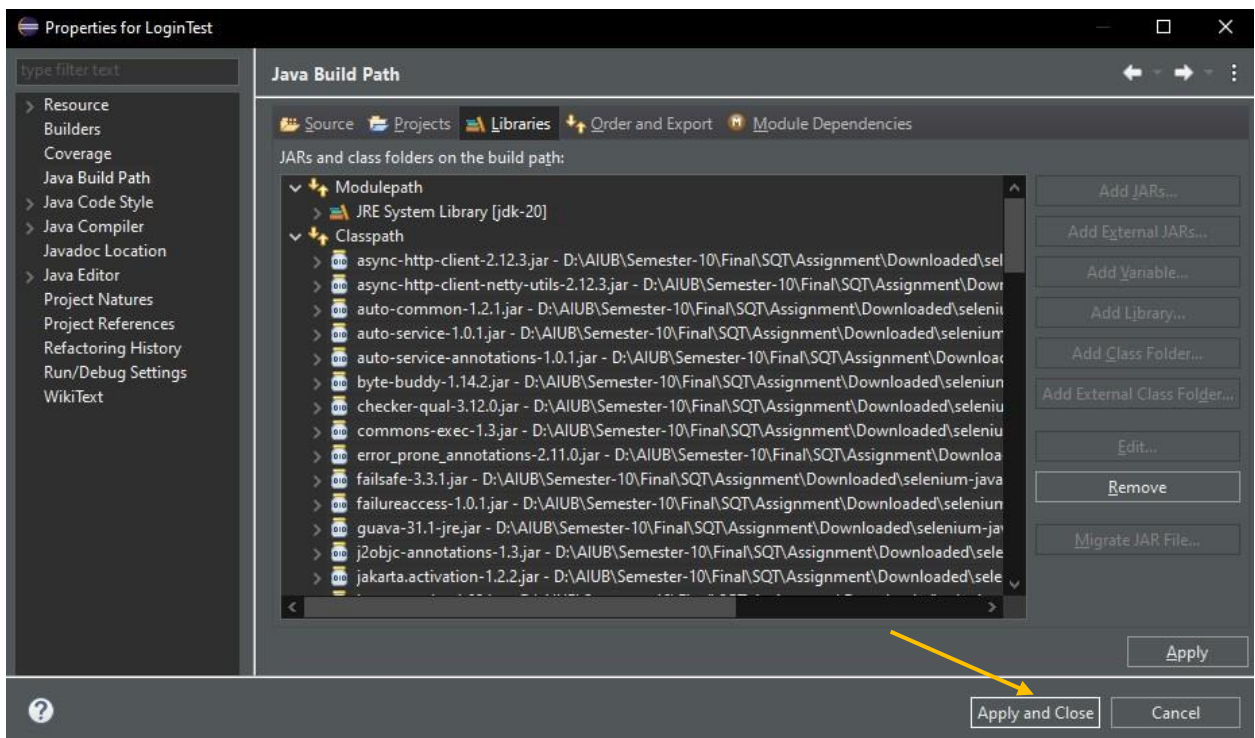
Properties for LoginTest

type filter text

Resource
Builders
Coverage
Java Build Path
Java Code Style
Java Compiler
Javadoc Location
Java Editor
Project Natures
Project References
Refactoring History
Run/Debug Settings
WikiText

Java Build Path

Source Projects Libraries Order and Export Module Dependencies

JARs and class folders on the build path:

Modulepath
JRE System Library [jdk-20]
Classpath
async-http-client-2.12.3.jar - D:\AIUB\Semester-10\Final\SQT\Assignment\Downloaded\sel
async-http-client-netty-utils-2.12.3.jar - D:\AIUB\Semester-10\Final\SQT\Assignment\Dowr
auto-common-1.2.1.jar - D:\AIUB\Semester-10\Final\SQT\Assignment\Downloaded\seleniu
auto-service-1.0.1.jar - D:\AIUB\Semester-10\Final\SQT\Assignment\Downloaded\selenium
auto-service-annotations-1.0.1.jar - D:\AIUB\Semester-10\Final\SQT\Assignment\Downloac
byte-buddy-1.14.2.jar - D:\AIUB\Semester-10\Final\SQT\Assignment\Downloaded\seleniun
checker-qual-3.12.0.jar - D:\AIUB\Semester-10\Final\SQT\Assignment\Downloaded\seleniu
commons-exec-1.3.jar - D:\AIUB\Semester-10\Final\SQT\Assignment\Downloaded\seleniu
error_prone_annotations-2.11.0.jar - D:\AIUB\Semester-10\Final\SQT\Assignment\Downloa
failsafe-3.3.1.jar - D:\AIUB\Semester-10\Final\SQT\Assignment\Downloaded\selenium-java
failureaccess-1.0.1.jar - D:\AIUB\Semester-10\Final\SQT\Assignment\Downloaded\seleniun
guava-31.1-jre.jar - D:\AIUB\Semester-10\Final\SQT\Assignment\Downloaded\selenium-jav
j2objc-annotations-1.3.jar - D:\AIUB\Semester-10\Final\SQT\Assignment\Downloaded\sele
jakarta.activation-1.2.2.jar - D:\AIUB\Semester-10\Final\SQT\Assignment\Downloaded\sele

Add JARs...
Add External JARs...
Add Variable...
Add Library...
Add Class Folder...
Add External Class Folder...
Edit...
Remove
Migrate JAR File...

Apply

Apply and Close
Cancel